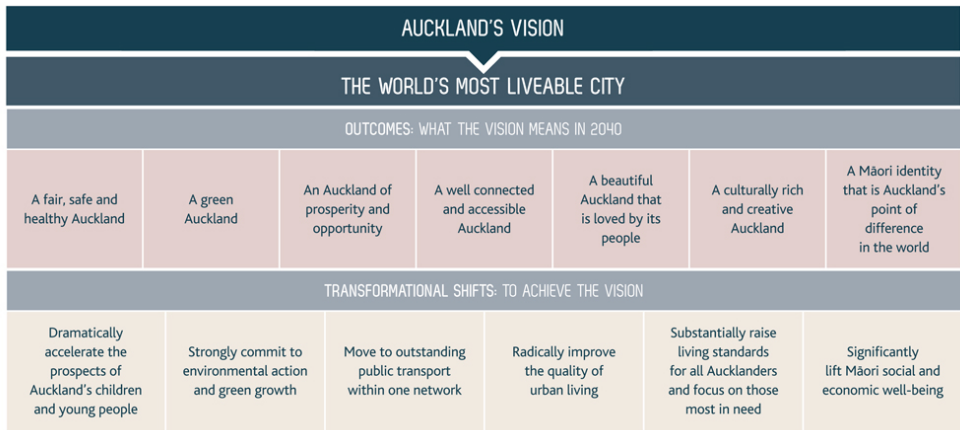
AUCKLAND'S VISION

THE WORLD'S MOST LIVEABLE CITY

OUTCOMES: WHAT THE VISION MEANS IN 2040

| A fair, safe and healthy Auckland | A green Auckland | An Auckland of prosperity and opportunity | A well connected and accessible Auckland | A beautiful Auckland that is loved by its people | A culturally rich and creative Auckland | A Māori identity that is Auckland's point of difference in the world |
|---|---|---|---|---|---|---|

TRANSFORMATIONAL SHIFTS: TO ACHIEVE THE VISION

| Dramatically accelerate the prospects of Auckland's children and young people | Strongly commit to environmental action and green growth | Move to outstanding public transport within one network | Radically improve the quality of urban living | Substantially raise living standards for all Aucklanders and focus on those most in need | Significantly lift Māori social and economic well-being |
|---|---|---|---|---|---|